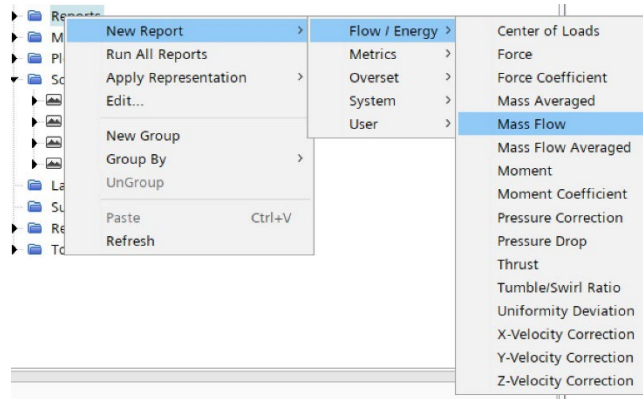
Reports
M
Pl
So
La
Su
Re
To

New Report
Run All Reports
Apply Representation
Edit...
New Group
Group By
UnGroup
Paste Ctrl+V
Refresh

Flow / Energy
Metrics
Overset
System
User

Center of Loads
Force
Force Coefficient
Mass Averaged
Mass Flow
Mass Flow Averaged
Moment
Moment Coefficient
Pressure Correction
Pressure Drop
Thrust
Tumble/Swirl Ratio
Uniformity Deviation
X-Velocity Correction
Y-Velocity Correction
Z-Velocity Correction